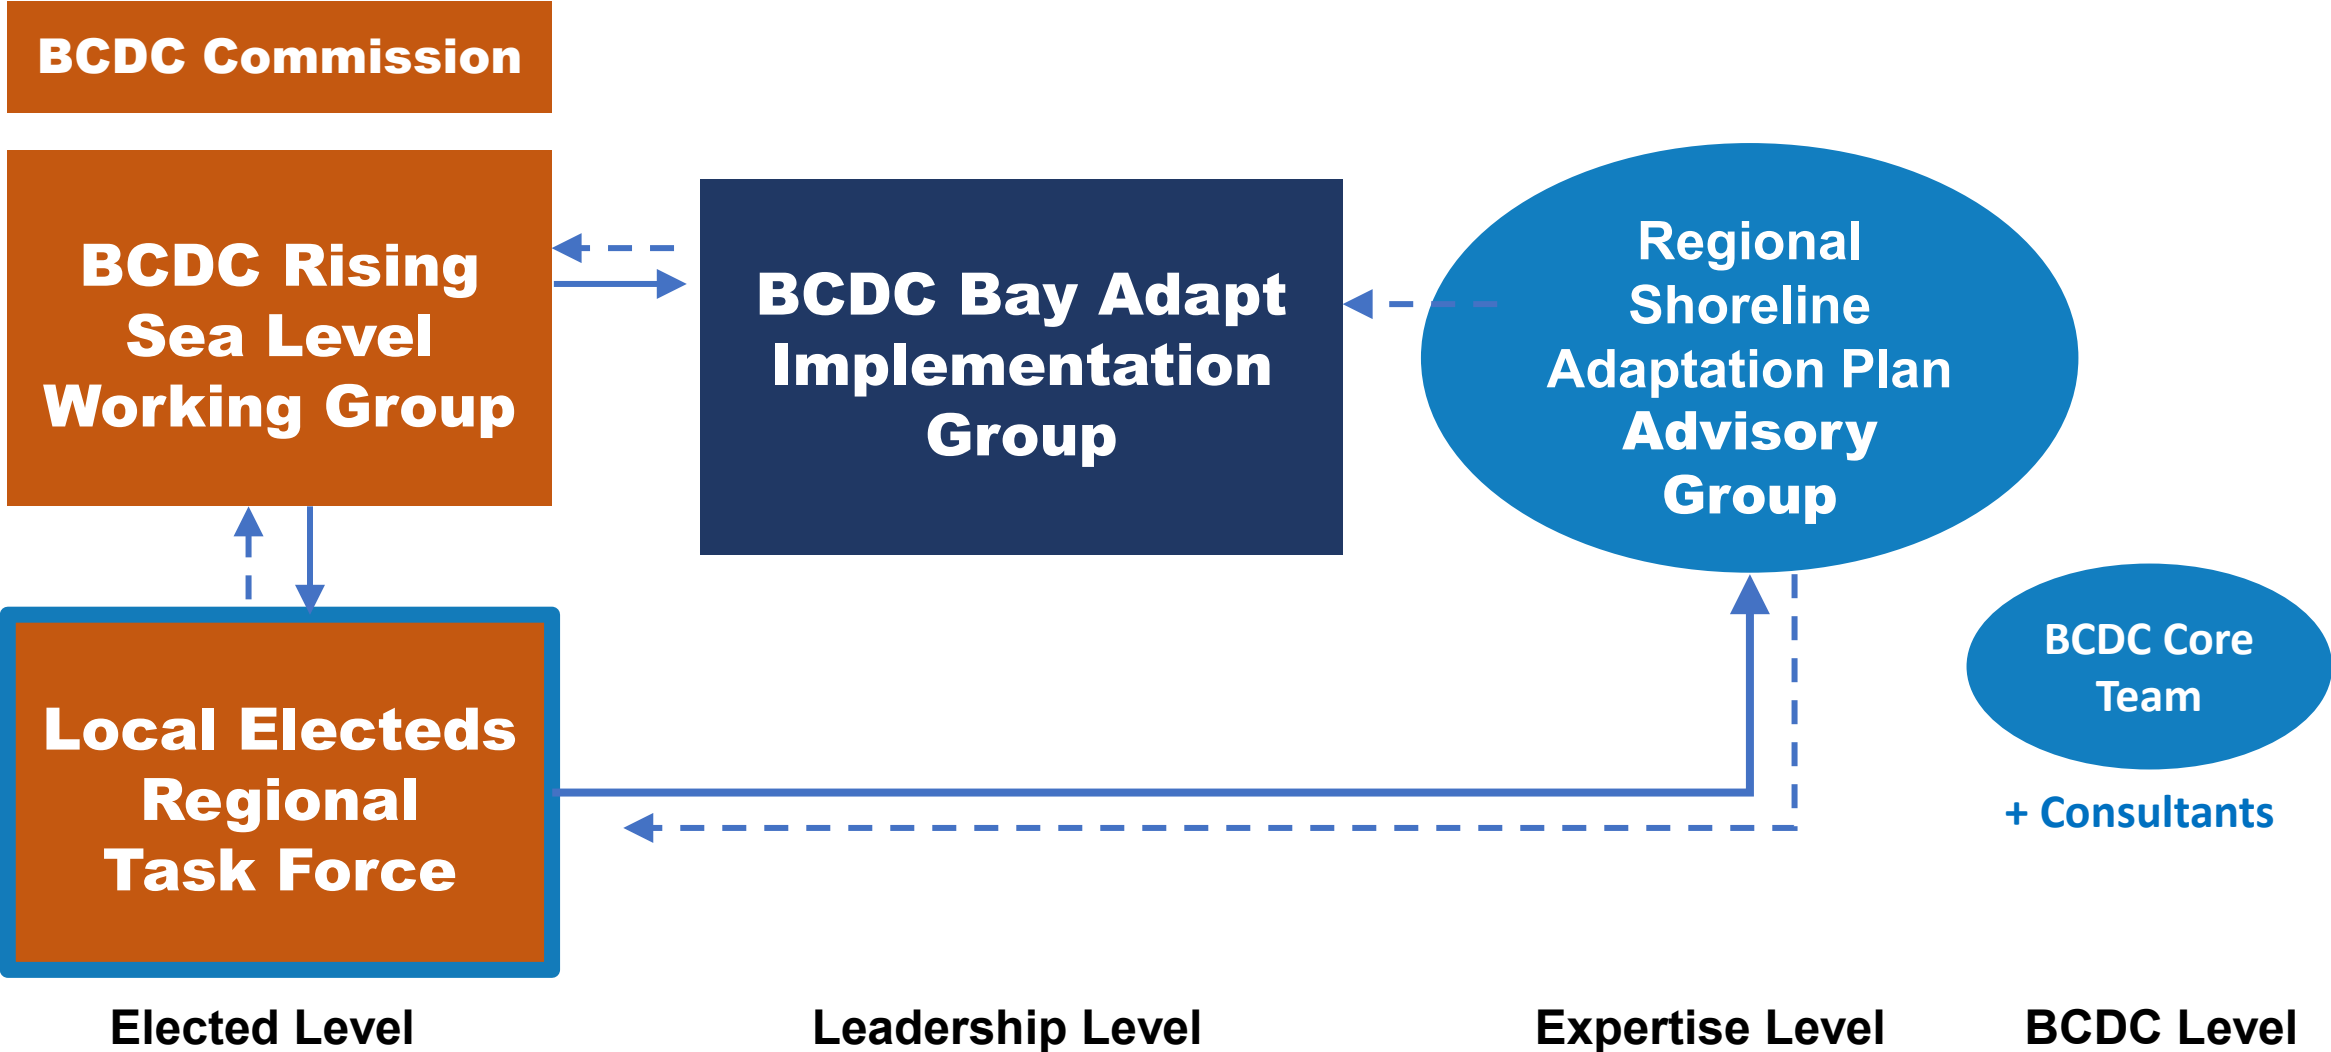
BCDC Commission

BCDC Rising Sea Level Working Group

BCDC Bay Adapt Implementation Group

Regional Shoreline Adaptation Plan Advisory Group

Local Electeds Regional Task Force

BCDC Core Team

+ Consultants

Elected Level

Leadership Level

Expertise Level

BCDC Level